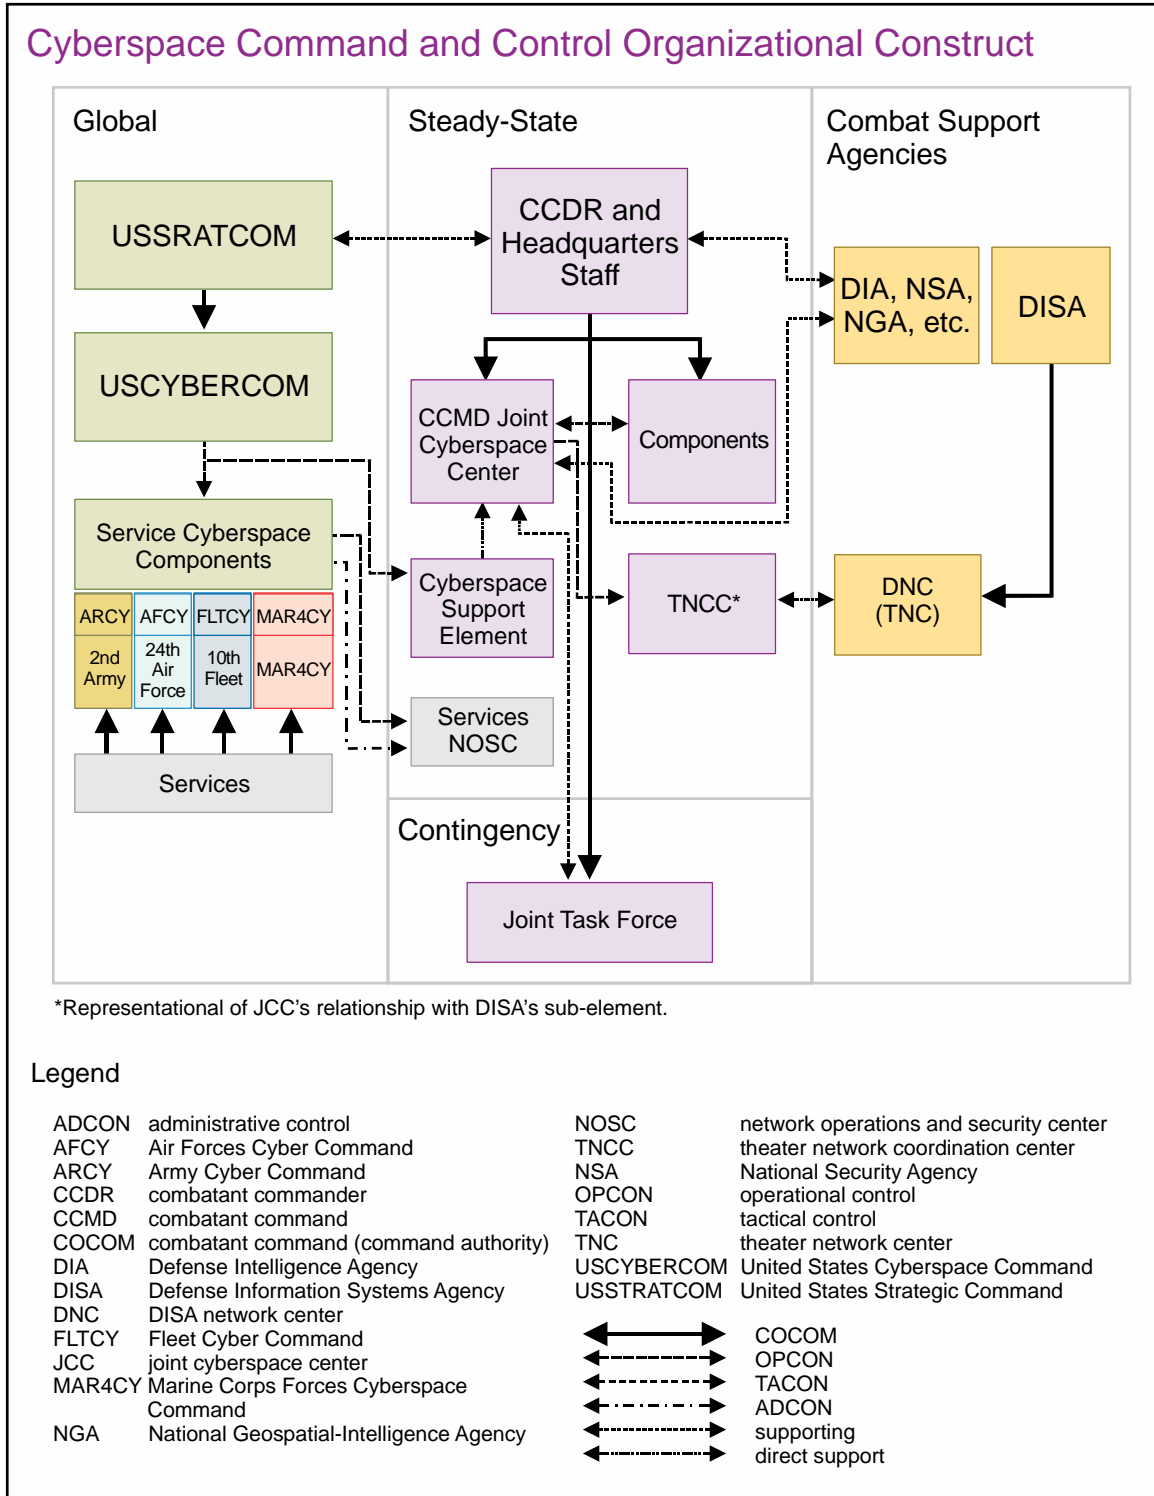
Cyberspace Command and Control Organizational Construct

Global

Steady-State

Combat Support Agencies

USSRATCOM

CCDR and Headquarters Staff

DIA, NSA, NGA, etc.

DISA

USCYBERCOM

CCMD Joint Cyberspace Center

Components

Service Cyberspace Components

| ARCY | AFCY | FLTCY | MAR4CY |
|---|---|---|---|
| 2nd Army | 24th Air Force | 10th Fleet | MAR4CY |

Cyberspace Support Element

TNCC*

DNC (TNC)

Services NOSC

Services

Contingency

Joint Task Force

*Representational of JCC's relationship with DISA's sub-element.

Legend

ADCON administrative control
AFCY Air Forces Cyber Command
ARCY Army Cyber Command
CCDR combatant commander
CCMD combatant command
COCOM combatant command (command authority)
DIA Defense Intelligence Agency
DISA Defense Information Systems Agency
DNC DISA network center
FLTCY Fleet Cyber Command
JCC joint cyberspace center
MAR4CY Marine Corps Forces Cyberspace Command
NGA National Geospatial-Intelligence Agency

NOSC network operations and security center
TNCC theater network coordination center
NSA National Security Agency
OPCON operational control
TACON tactical control
TNC theater network center
USCYBERCOM United States Cyberspace Command
USSTRATCOM United States Strategic Command

COCOM
OPCON
TACON
ADCON
supporting
direct support